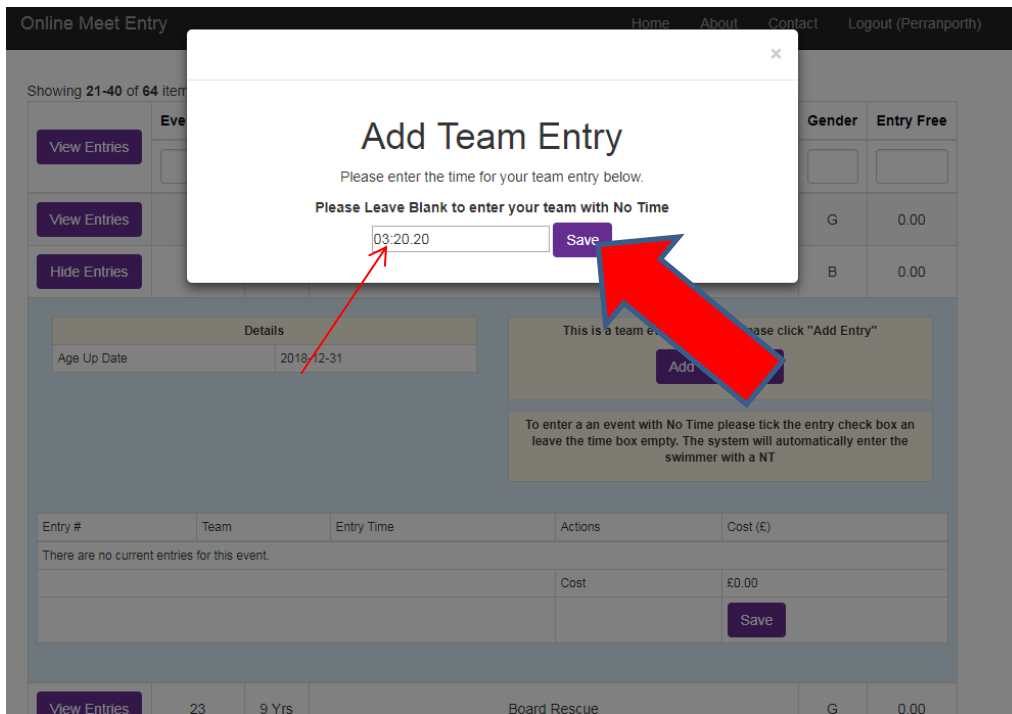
Online Meet Entry

Home About Contact Logout (Perranporth)

Showing **21-40** of **64** item

×

Add Team Entry

Please enter the time for your team entry below.

**Please Leave Blank to enter your team with No Time**

03:20.20 Save

| | Eve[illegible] | | | | Gender | Entry Free |
|---|---|---|---|---|---|---|
| View Entries | | | | | | |
| View Entries | | | | | G | 0.00 |
| Hide Entries | | | | | B | 0.00 |

| Details | |
|---|---|
| Age Up Date | 2018-12-31 |

This is a team e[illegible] ease click "Add Entry"

Add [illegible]

To enter a an event with No Time please tick the entry check box an leave the time box empty. The system will automatically enter the swimmer with a NT

| Entry # | Team | Entry Time | Actions | Cost (£) |
|---|---|---|---|---|
| There are no current entries for this event. | | | | |
| | | | Cost | £0.00 |
| | | | | Save |

| View Entries | 23 | 9 Yrs | Board Rescue | G | 0.00 |
|---|---|---|---|---|---|